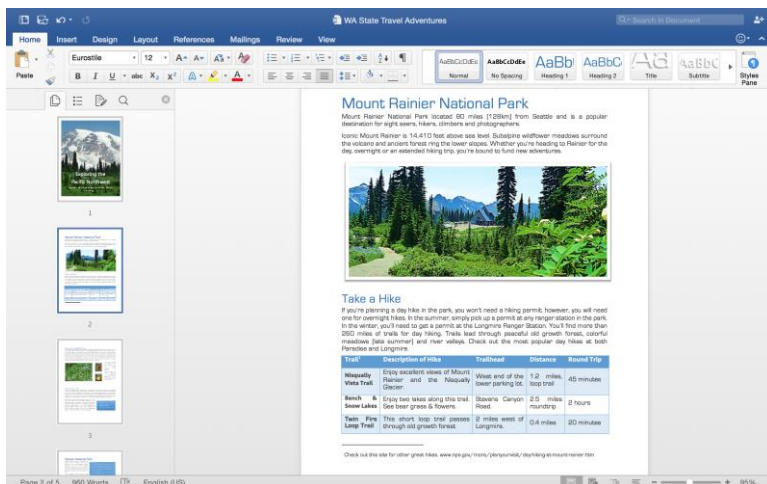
WA State Travel Adventures

Search in Document

Home Insert Design Layout References Mailings Review View

Paste

Eurostile 12

AaBbCcDdEe Normal
AaBbCcDdEe No Spacing
AaBb Heading 1
AaBbC Heading 2
Title
AaBbC Subtitle

Styles Pane

Exploring the Pacific Northwest

1

2

3

Mount Rainier National Park

Mount Rainier National Park located 60 miles [129km] from Seattle and is a popular destination for sight seers, hikers, climbers and photographers.

Iconic Mount Rainier is 14,410 feet above sea level. Subalpine wildflower meadows surround the volcano and ancient forest ring the lower slopes. Whether you're heading to Rainier for the day, overnight or an extended hiking trip, you're bound to fund new adventures.

Take a Hike

If you're planning a day hike in the park, you won't need a hiking permit, however, you will need one for overnight hikes. In the summer, simply pick up a permit at any ranger station in the park. In the winter, you'll need to get a permit at the Longmire Ranger Station. You'll find more than 260 miles of trails for day hiking. Trails lead through peaceful old growth forest, colorful meadows [late summer] and river valleys. Check out the most popular day hikes at both Paradise and Longmire.

| Trail¹ | Description of Hike | Trailhead | Distance | Round Trip |
|---|---|---|---|---|
| Nisqually Vista Trail | Enjoy excellent views of Mount Rainier and the Nisqually Glacier. | West end of the lower parking lot. | 1.2 miles, loop trail | 45 minutes |
| Bench & Snow Lakes | Enjoy two lakes along this trail. See bear grass & flowers. | Stevens Canyon Road. | 2.5 miles roundtrip | 2 hours |
| Twin Firs Loop Trail | This short loop trail passes through old growth forest. | 2 miles west of Longmire. | 0.4 miles | 20 minutes |

Check out this site for other great hikes. www.nps.gov/mora/planyourvisit/dayhiking-at-mount-rainier.htm

Page 2 of 5 960 Words English (US) 95%